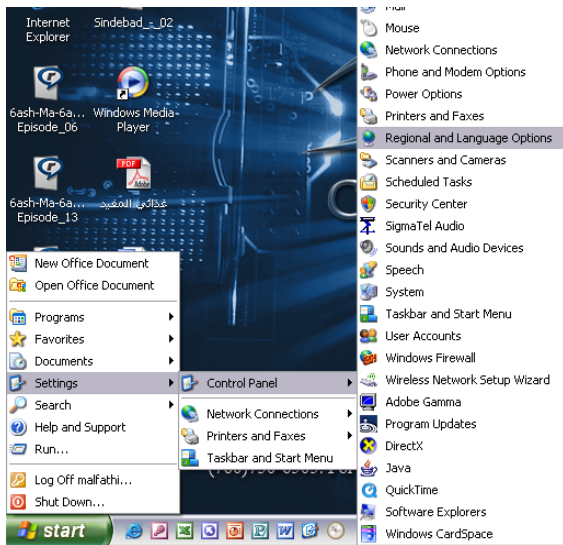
Internet Explorer
Sindebad_-_02
6ash-Ma-6a... Episode_06
Windows Media Player
6ash-Ma-6a... Episode_13
PDF
غذائي المفيد

New Office Document
Open Office Document
Programs
Favorites
Documents
Settings
Search
Help and Support
Run...
Log Off malfathi...
Shut Down...
start

Control Panel
Network Connections
Printers and Faxes
Taskbar and Start Menu

Mail
Mouse
Network Connections
Phone and Modem Options
Power Options
Printers and Faxes
Regional and Language Options
Scanners and Cameras
Scheduled Tasks
Security Center
SigmaTel Audio
Sounds and Audio Devices
Speech
System
Taskbar and Start Menu
User Accounts
Windows Firewall
Wireless Network Setup Wizard
Adobe Gamma
Program Updates
DirectX
Java
QuickTime
Software Explorers
Windows CardSpace